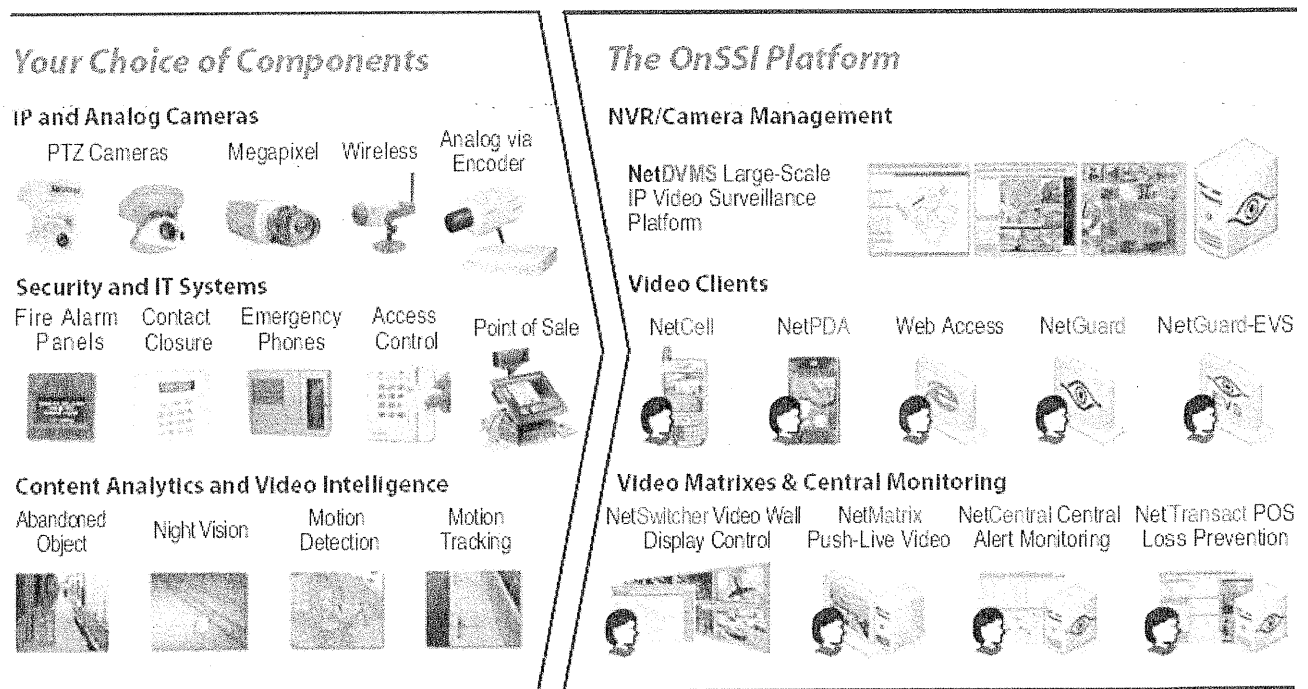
Your Choice of Components

IP and Analog Cameras

PTZ Cameras   Megapixel   Wireless   Analog via Encoder

Security and IT Systems

Fire Alarm Panels   Contact Closure   Emergency Phones   Access Control   Point of Sale

Content Analytics and Video Intelligence

Abandoned Object   Night Vision   Motion Detection   Motion Tracking

The OnSSI Platform

NVR/Camera Management

NetDVMS Large-Scale IP Video Surveillance Platform

Video Clients

NetCell   NetPDA   Web Access   NetGuard   NetGuard-EVS

Video Matrixes & Central Monitoring

NetSwitcher Video Wall Display Control   NetMatrix Push-Live Video   NetCentral Central Alert Monitoring   NetTransact POS Loss Prevention